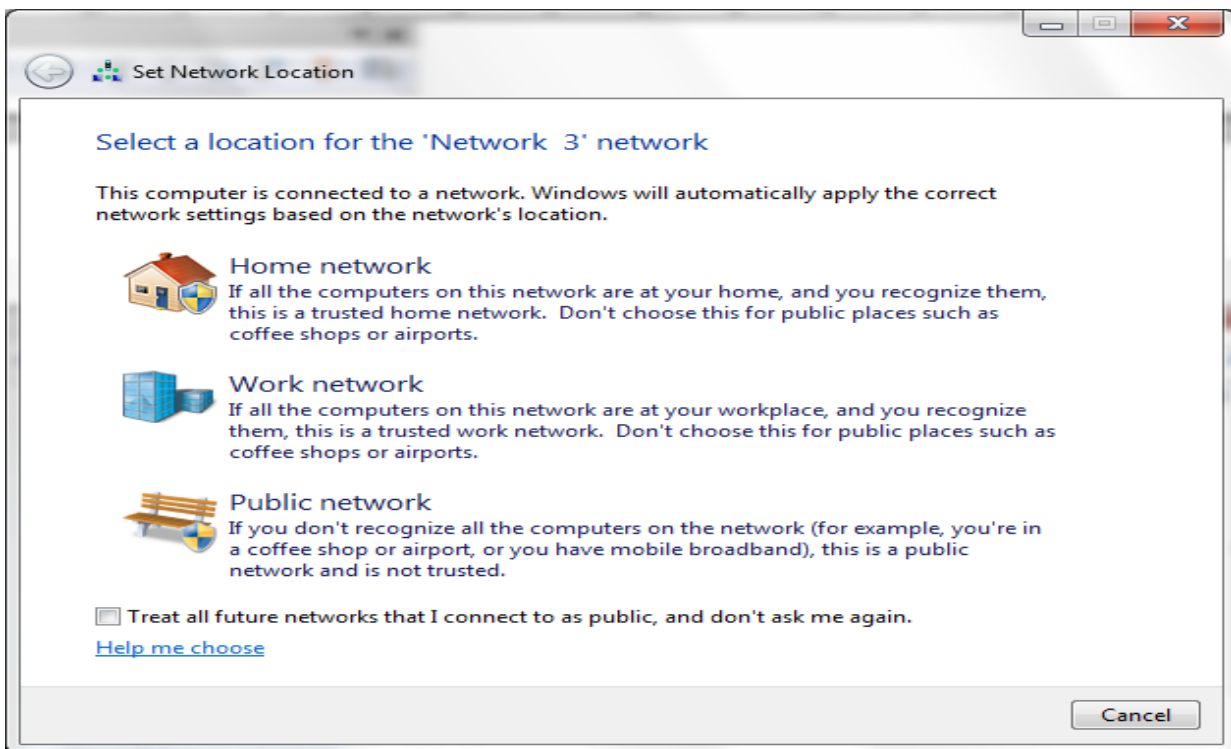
Set Network Location

Select a location for the 'Network 3' network

This computer is connected to a network. Windows will automatically apply the correct network settings based on the network's location.

Home network
If all the computers on this network are at your home, and you recognize them, this is a trusted home network. Don't choose this for public places such as coffee shops or airports.

Work network
If all the computers on this network are at your workplace, and you recognize them, this is a trusted work network. Don't choose this for public places such as coffee shops or airports.

Public network
If you don't recognize all the computers on the network (for example, you're in a coffee shop or airport, or you have mobile broadband), this is a public network and is not trusted.

Treat all future networks that I connect to as public, and don't ask me again.

Help me choose

Cancel